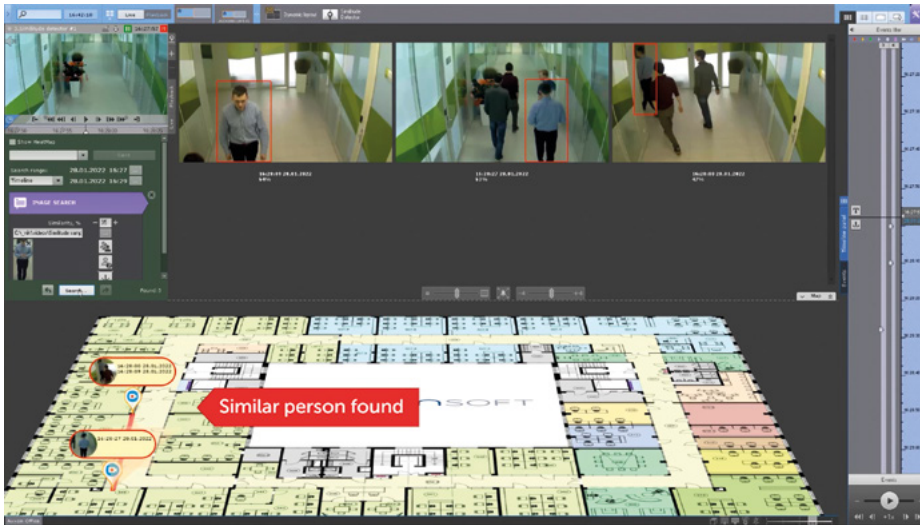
14:42:10
Live
Dynamic layout
Show HeatMap
Search range:
28.01.2022 16:27
28.01.2022 16:29
IMAGE SEARCH
Similarity, %
Search...
Found: 3
16:28:04 28.01.2022
64%
16:28:07 28.01.2022
67%
16:28:08 28.01.2022
67%
16:28:00 28.01.2022
16:28:09 28.01.2022
16:28:27 28.01.2022
Similar person found
SOFT
Events